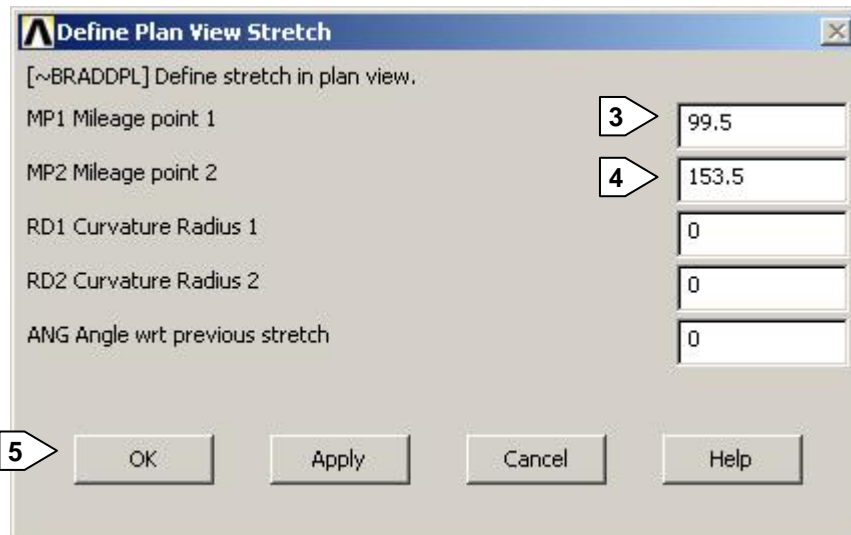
Define Plan View Stretch

[~BRADDPL] Define stretch in plan view.

MP1 Mileage point 1 3 99.5

MP2 Mileage point 2 4 153.5

RD1 Curvature Radius 1 0

RD2 Curvature Radius 2 0

ANG Angle wrt previous stretch 0

5 OK Apply Cancel Help